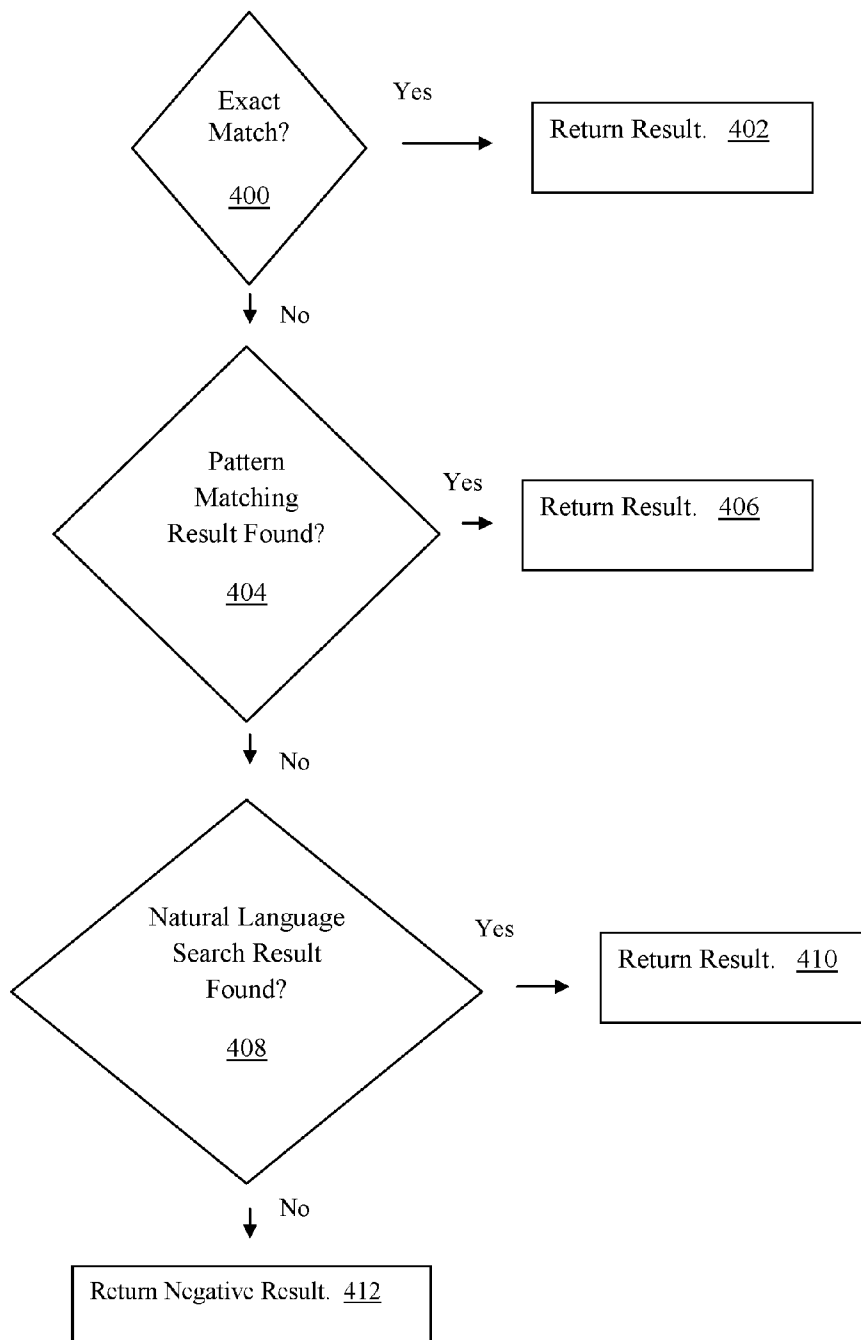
Exact Match?

400

Yes

Return Result. 402

No

Pattern Matching Result Found?

404

Yes

Return Result. 406

No

Natural Language Search Result Found?

408

Yes

Return Result. 410

No

Return Negative Result. 412